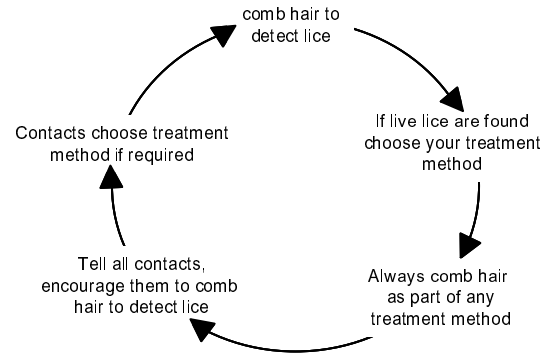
comb hair to detect lice

If live lice are found choose your treatment method

Always comb hair as part of any treatment method

Tell all contacts, encourage them to comb hair to detect lice

Contacts choose treatment method if required